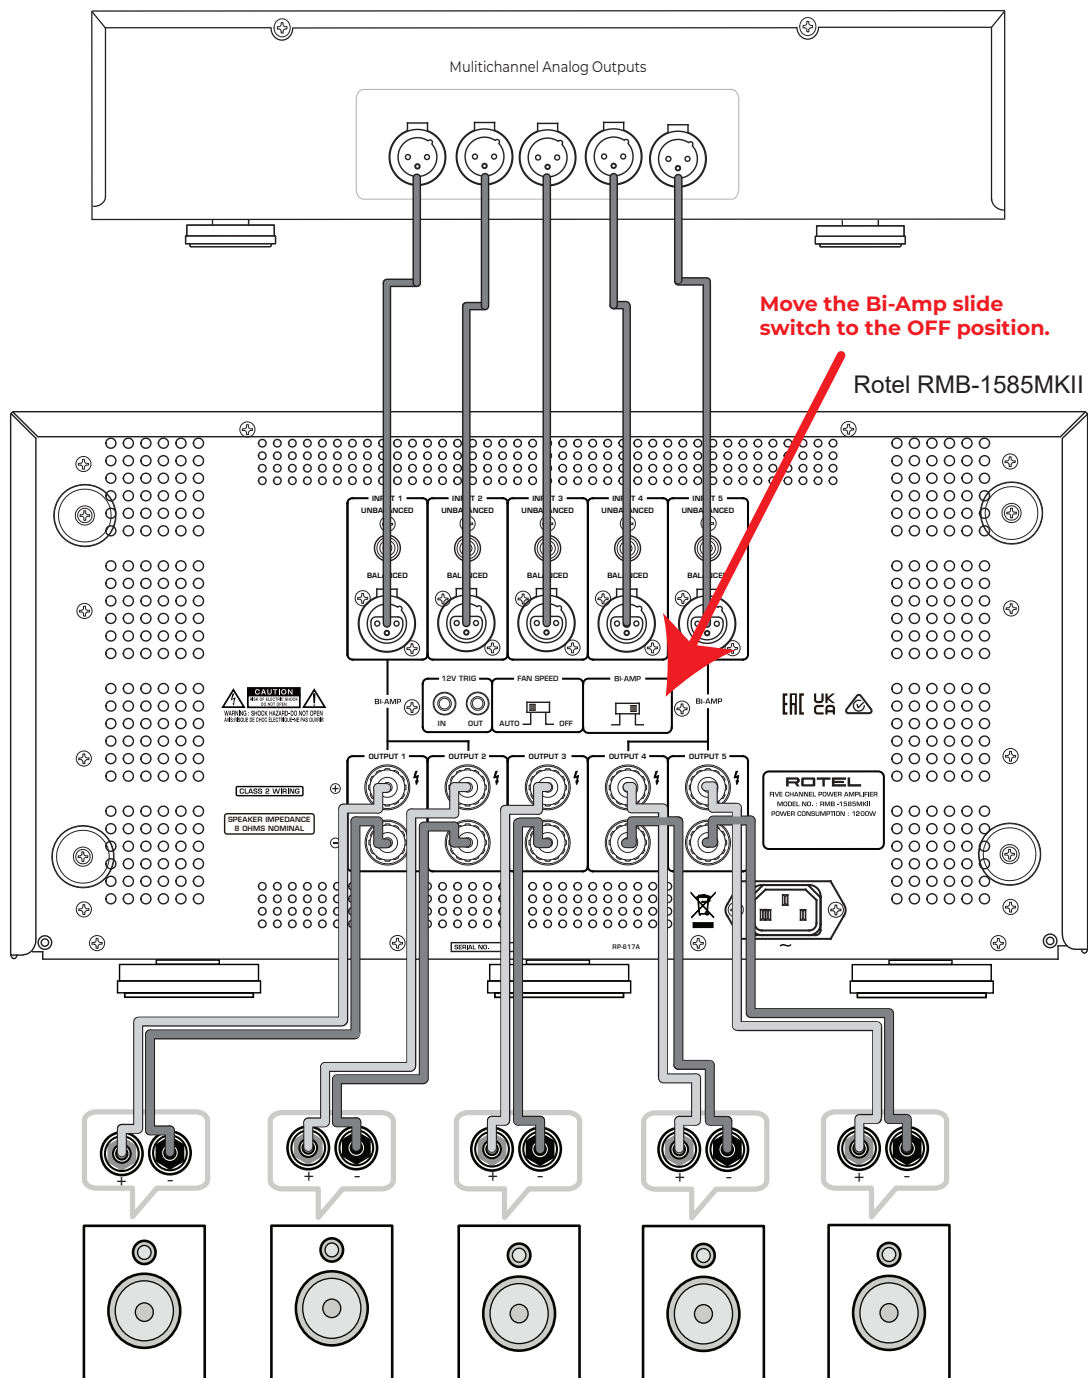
Mulitichannel Analog Outputs

Move the Bi-Amp slide switch to the OFF position.

Rotel RMB-1585MKII

INPUT 1 UNBALANCED BALANCED
INPUT 2 UNBALANCED BALANCED
INPUT 3 UNBALANCED BALANCED
INPUT 4 UNBALANCED BALANCED
INPUT 5 UNBALANCED BALANCED

CAUTION
WARNING : SHOCK HAZARD-DO NOT OPEN

BI-AMP
12V TRIG
IN OUT
FAN SPEED
AUTO OFF
BI-AMP
BI-AMP

CLASS 2 WIRING
SPEAKER IMPEDANCE 8 OHMS NOMINAL

OUTPUT 1
OUTPUT 2
OUTPUT 3
OUTPUT 4
OUTPUT 5

ROTEL
FIVE CHANNEL POWER AMPLIFIER
MODEL NO. : RMB-1585MKII
POWER CONSUMPTION : 1200W

SERIAL NO.
RP-617A

+ -
+ -
+ -
+ -
+ -